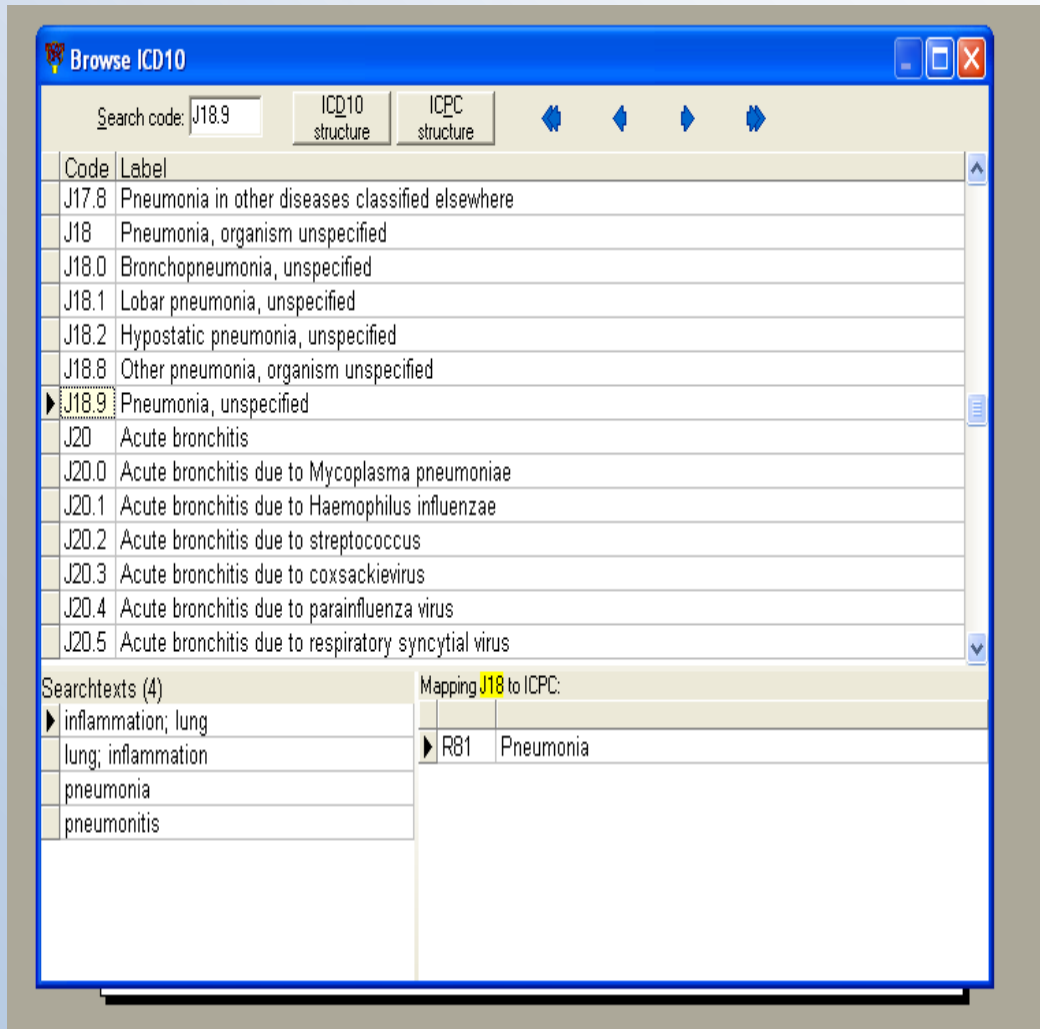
Browse ICD10

Search code: J18.9

ICD10 structure

ICPC structure

| Code | Label |
|---|---|
| J17.8 | Pneumonia in other diseases classified elsewhere |
| J18 | Pneumonia, organism unspecified |
| J18.0 | Bronchopneumonia, unspecified |
| J18.1 | Lobar pneumonia, unspecified |
| J18.2 | Hypostatic pneumonia, unspecified |
| J18.8 | Other pneumonia, organism unspecified |
| J18.9 | Pneumonia, unspecified |
| J20 | Acute bronchitis |
| J20.0 | Acute bronchitis due to Mycoplasma pneumoniae |
| J20.1 | Acute bronchitis due to Haemophilus influenzae |
| J20.2 | Acute bronchitis due to streptococcus |
| J20.3 | Acute bronchitis due to coxsackievirus |
| J20.4 | Acute bronchitis due to parainfluenza virus |
| J20.5 | Acute bronchitis due to respiratory syncytial virus |

Searchtexts (4)

inflammation; lung
lung; inflammation
pneumonia
pneumonitis

Mapping J18 to ICPC:

| | |
|---|---|
| R81 | Pneumonia |